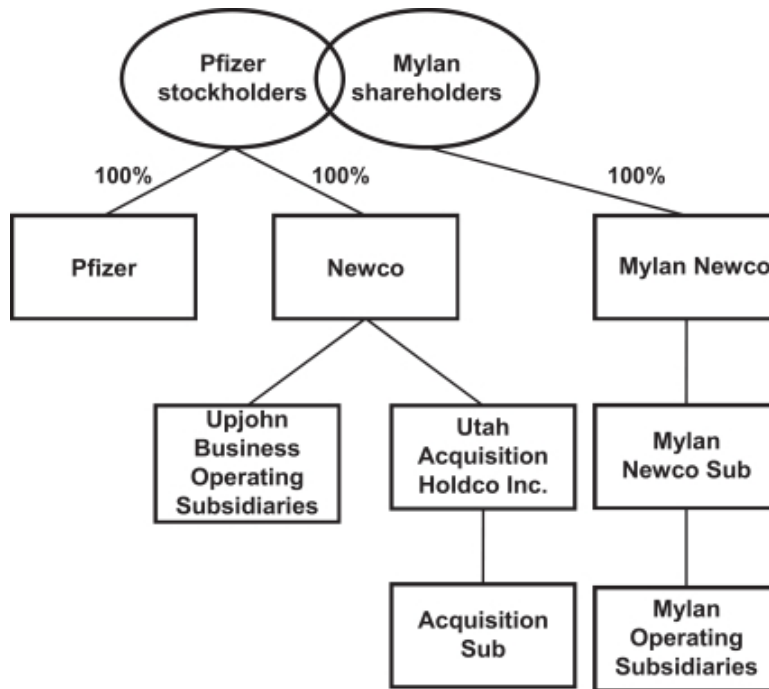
Pfizer stockholders

Mylan shareholders

100%

100%

100%

Pfizer

Newco

Mylan Newco

Upjohn Business Operating Subsidiaries

Utah Acquisition Holdco Inc.

Mylan Newco Sub

Acquisition Sub

Mylan Operating Subsidiaries